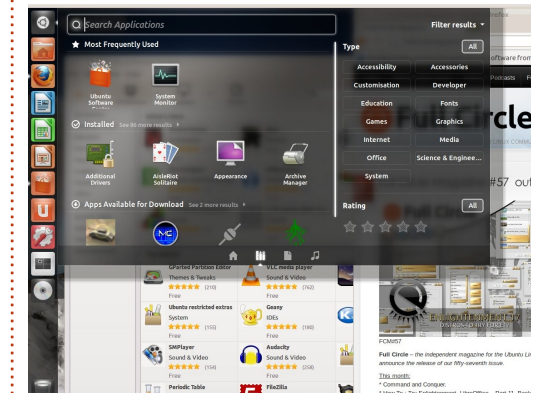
Search Applications

Filter results

Most Frequently Used

Ubuntu Software Center

System Monitor

Installed See 96 more results

Additional Drivers

AisleRiot Solitaire

Appearance

Archive Manager

Apps Available for Download See 2 more results

Type

All

Accessibility

Accessories

Customisation

Developer

Education

Fonts

Games

Graphics

Internet

Media

Office

Science & Enginee...

System

Rating

All

GParted Partition Editor
Themes & Tweaks
(210)
Free

VLC media player
Sound & Video
(762)
Free

Ubuntu restricted extras
System
(155)
Free

Geany
IDEs
(160)
Free

SMPlayer
Sound & Video
(154)
Free

Audacity
Sound & Video
(258)
Free

Periodic Table

FileZilla

oftware from

Podcasts

Full Circle

#57

FCM#57

Full Circle – the independent magazine for the Ubuntu Li announce the release of our fifty-seventh issue.

This month:

* Command and Conquer.